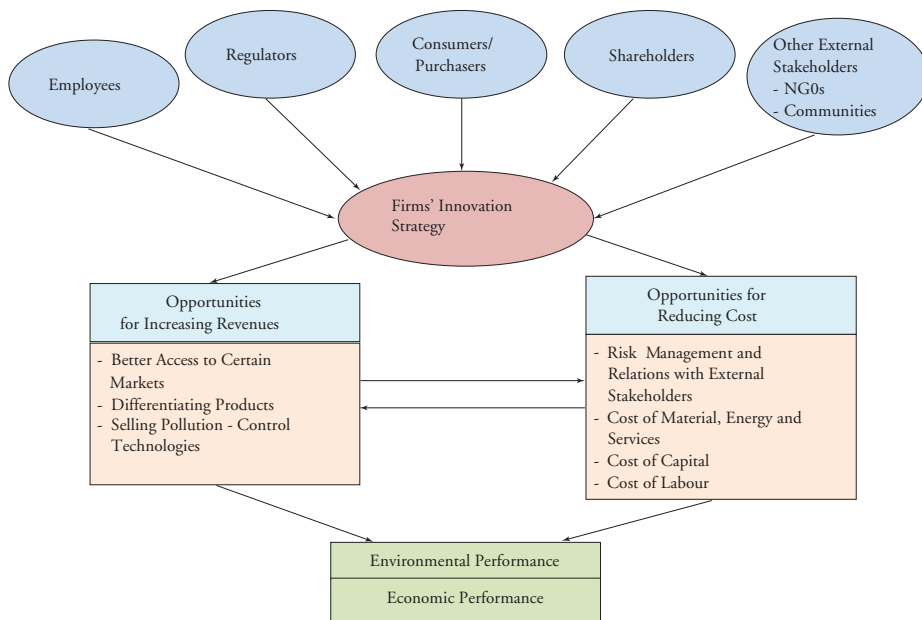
Employees

Regulators

Consumers/ Purchasers

Shareholders

Other External Stakeholders
- NG0s
- Communities

Firms' Innovation Strategy

Opportunities for Increasing Revenues

- Better Access to Certain Markets
- Differentiating Products
- Selling Pollution - Control Technologies

Opportunities for Reducing Cost

- Risk Management and Relations with External Stakeholders
- Cost of Material, Energy and Services
- Cost of Capital
- Cost of Labour

Environmental Performance

Economic Performance